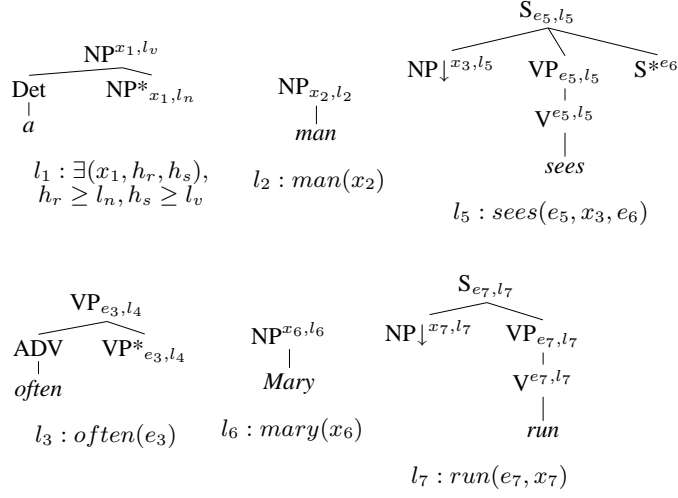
$\text{NP}^{x_1,l_v}$

Det

$\text{NP*}_{x_1,l_n}$

*a*

$l_1 : \exists(x_1, h_r, h_s),$
$h_r \geq l_n, h_s \geq l_v$

$\text{NP}_{x_2,l_2}$

*man*

$l_2 : man(x_2)$

$\text{S}_{e_5,l_5}$

$\text{NP}\downarrow^{x_3,l_5}$

$\text{VP}_{e_5,l_5}$

$\text{S*}^{e_6}$

$\text{V}^{e_5,l_5}$

*sees*

$l_5 : sees(e_5, x_3, e_6)$

$\text{VP}_{e_3,l_4}$

ADV

$\text{VP*}_{e_3,l_4}$

*often*

$l_3 : often(e_3)$

$\text{NP}^{x_6,l_6}$

*Mary*

$l_6 : mary(x_6)$

$\text{S}_{e_7,l_7}$

$\text{NP}\downarrow^{x_7,l_7}$

$\text{VP}_{e_7,l_7}$

$\text{V}^{e_7,l_7}$

*run*

$l_7 : run(e_7, x_7)$